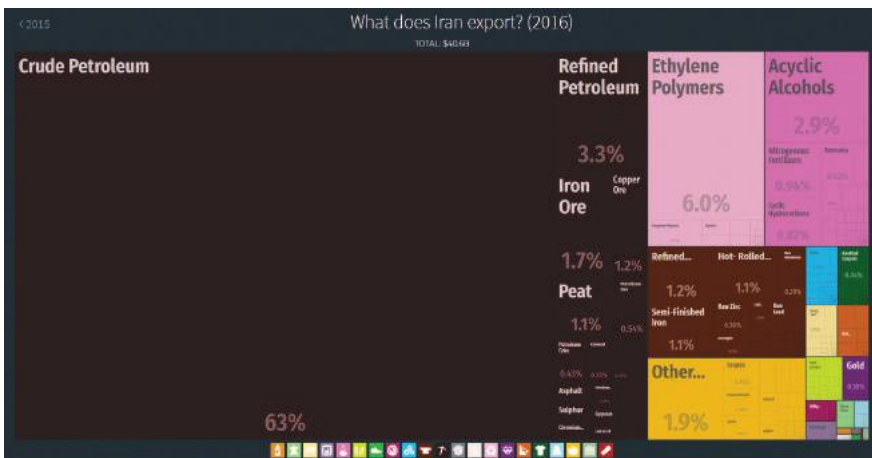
< 2015

What does Iran export? (2016)

TOTAL: $40.6B

Crude Petroleum

63%

Refined Petroleum

3.3%

Iron Ore

Copper Ore

1.7%

1.2%

Peat

1.1%

0.56%

Asphalt

Sulphur

Ethylene Polymers

6.0%

Acyclic Alcohols

2.9%

Nitrogenous Fertilizers

Cyclic Hydrocarbons

0.94%

0.82%

Refined...

Hot-Rolled...

1.2%

1.1%

Semi-Finished Iron

Raw Zinc

Raw Lead

1.1%

Other...

Grapes

1.9%

Gold